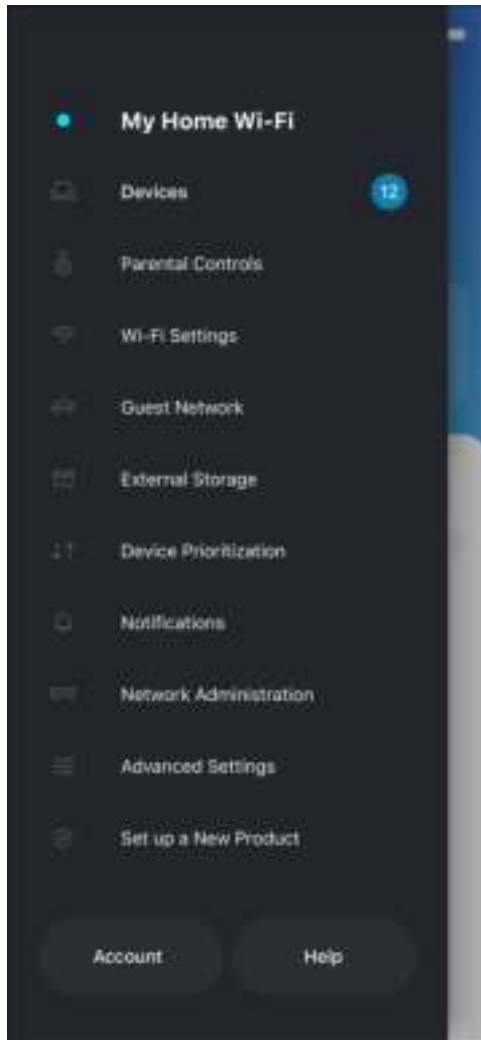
My Home Wi-Fi

Devices 12

Parental Controls

Wi-Fi Settings

Guest Network

External Storage

Device Prioritization

Notifications

Network Administration

Advanced Settings

Set up a New Product

Account

Help